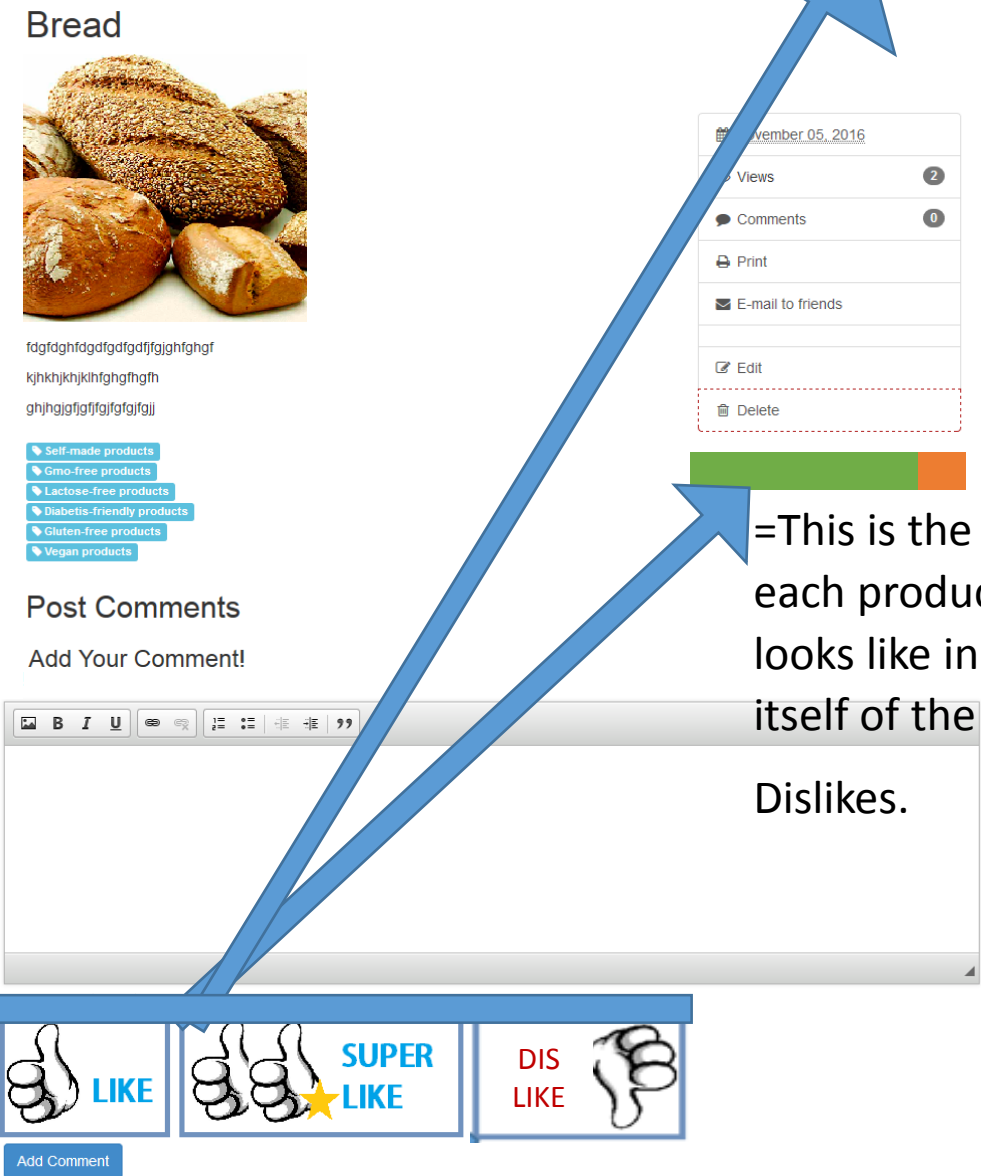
Bread

fdgfdghfdgdfgdfgdfjfgjghfghgf

kjhkhjkhjklhfghgfhgfh

ghjhgjgfjgfjfgjfgfgjfgjj

Self-made products
Gmo-free products
Lactose-free products
Diabetis-friendly products
Gluten-free products
Vegan products

Post Comments

Add Your Comment!

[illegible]vember 05, 2016
Views 2
Comments 0
Print
E-mail to friends
Edit
Delete

=This is the each produc looks like in itself of the Dislikes.

B I U 99

LIKE

SUPER LIKE

DIS LIKE

Add Comment